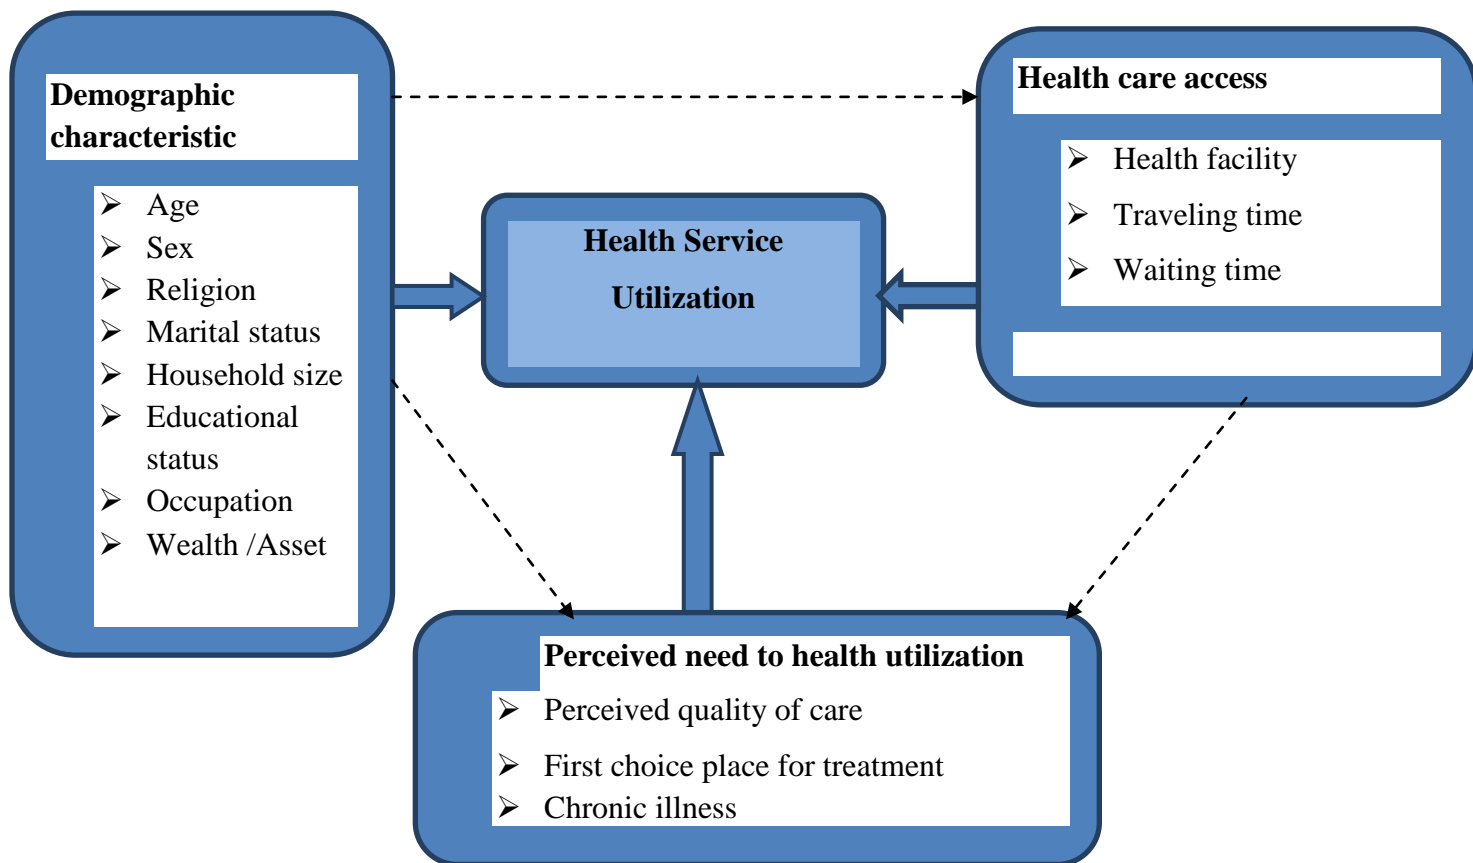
Demographic characteristic

- Age
- Sex
- Religion
- Marital status
- Household size
- Educational status
- Occupation
- Wealth /Asset

Health Service Utilization

Health care access

- Health facility
- Traveling time
- Waiting time

Perceived need to health utilization

- Perceived quality of care
- First choice place for treatment
- Chronic illness